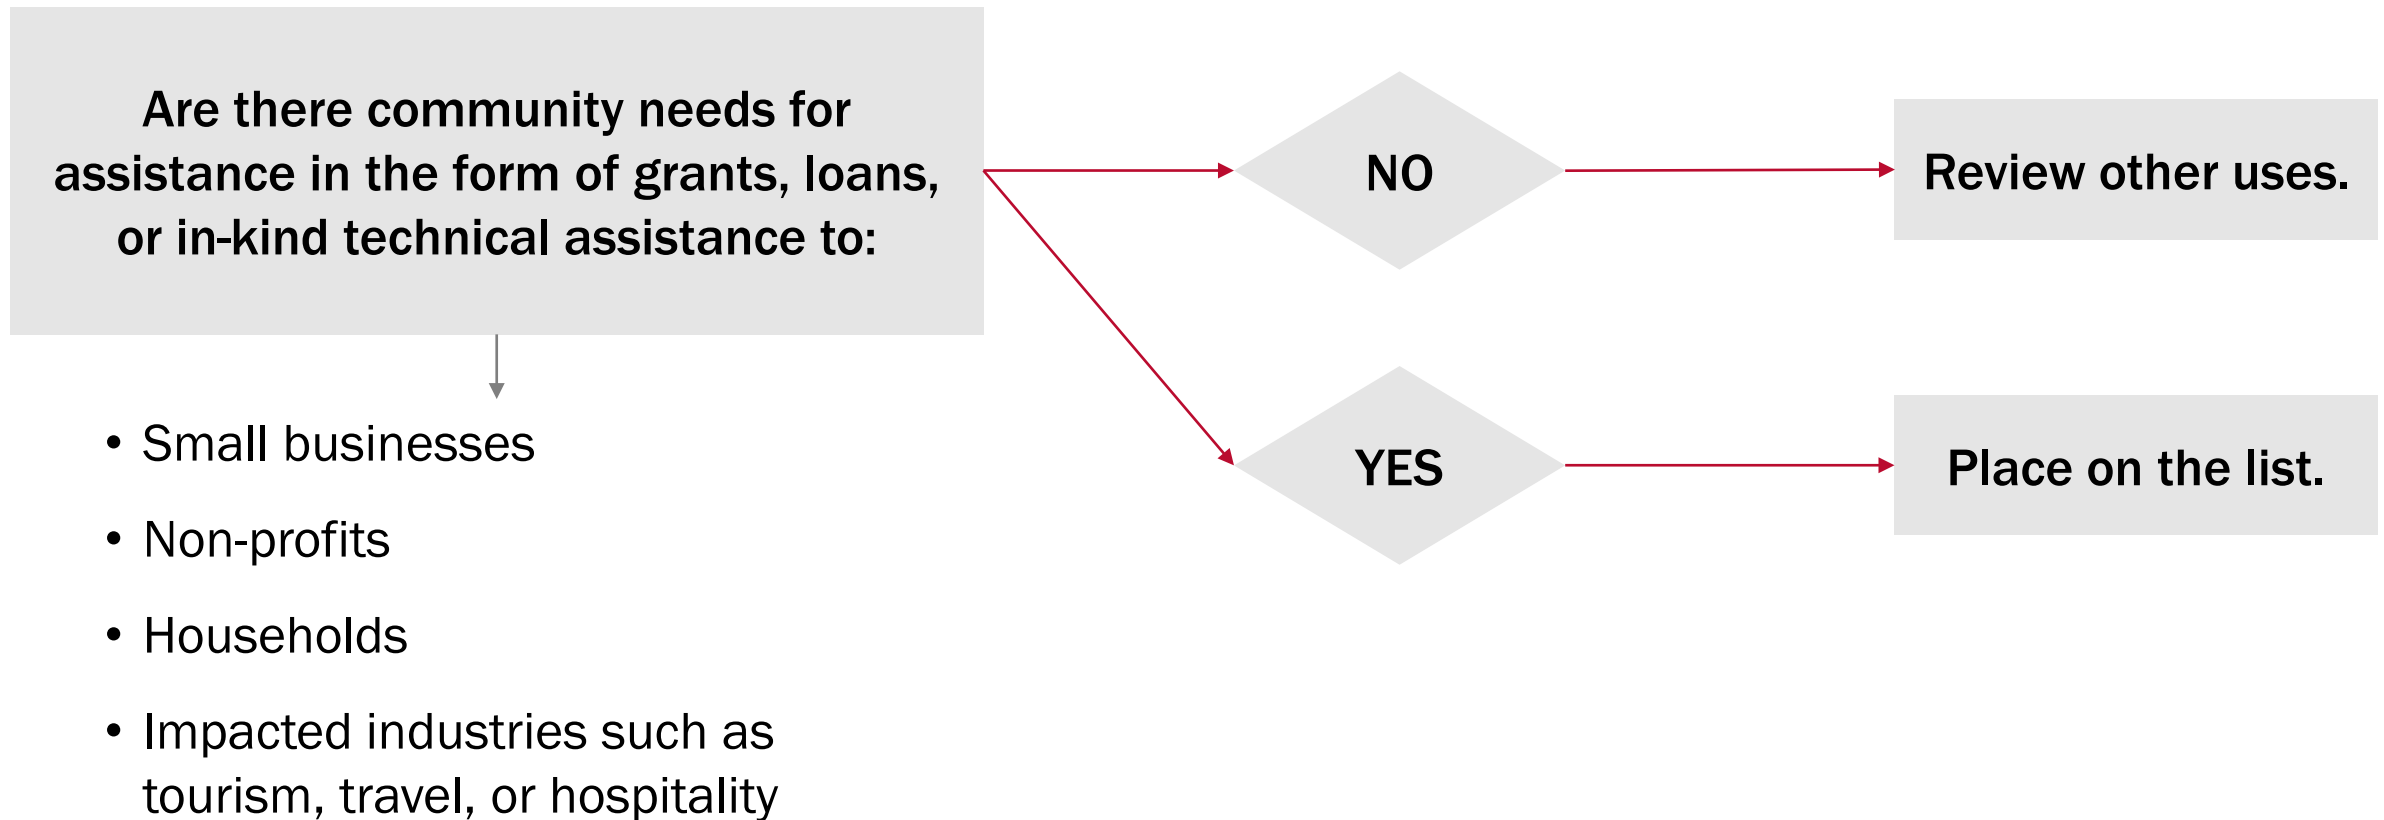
Are there community needs for assistance in the form of grants, loans, or in-kind technical assistance to:

• Small businesses
• Non-profits
• Households
• Impacted industries such as tourism, travel, or hospitality

NO

Review other uses.

YES

Place on the list.